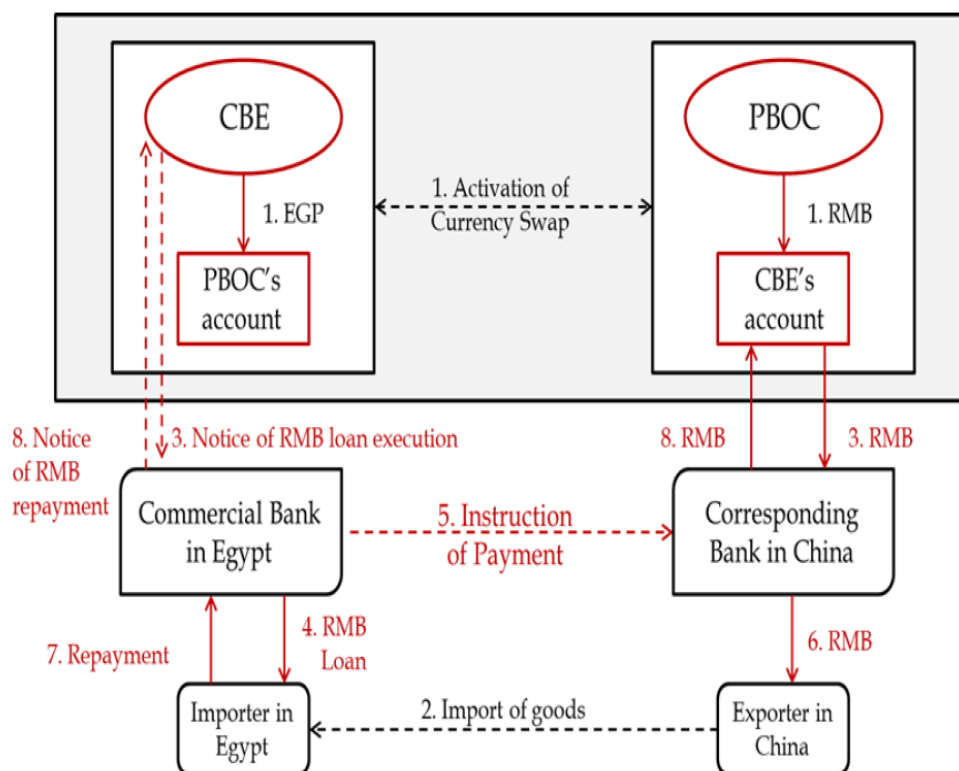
CBE

1. EGP

PBOC's account

1. Activation of Currency Swap

PBOC

1. RMB

CBE's account

8. Notice of RMB repayment

3. Notice of RMB loan execution

8. RMB

3. RMB

Commercial Bank in Egypt

5. Instruction of Payment

Corresponding Bank in China

7. Repayment

4. RMB Loan

6. RMB

Importer in Egypt

2. Import of goods

Exporter in China